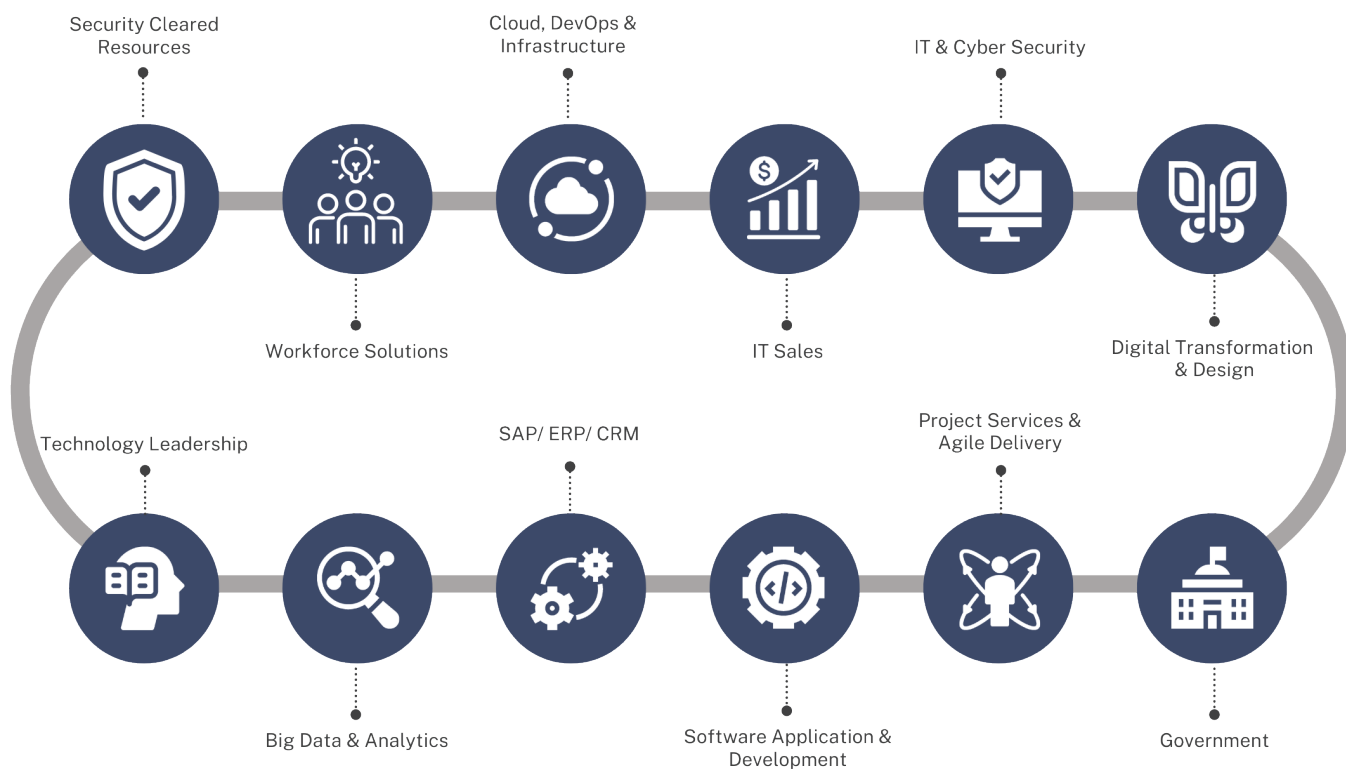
Security Cleared Resources

Cloud, DevOps & Infrastructure

IT & Cyber Security

Workforce Solutions

IT Sales

Digital Transformation & Design

Technology Leadership

SAP/ ERP/ CRM

Project Services & Agile Delivery

Big Data & Analytics

Software Application & Development

Government